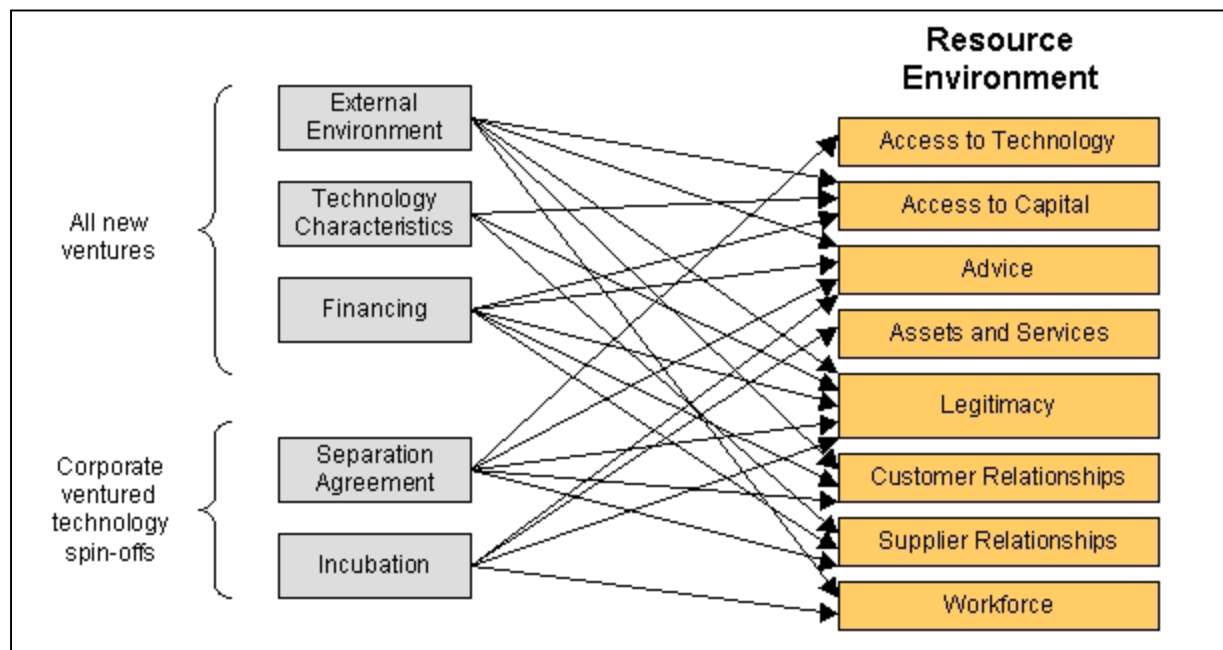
Resource Environment

All new ventures

External Environment

Technology Characteristics

Financing

Corporate ventured technology spin-offs

Separation Agreement

Incubation

Access to Technology

Access to Capital

Advice

Assets and Services

Legitimacy

Customer Relationships

Supplier Relationships

Workforce